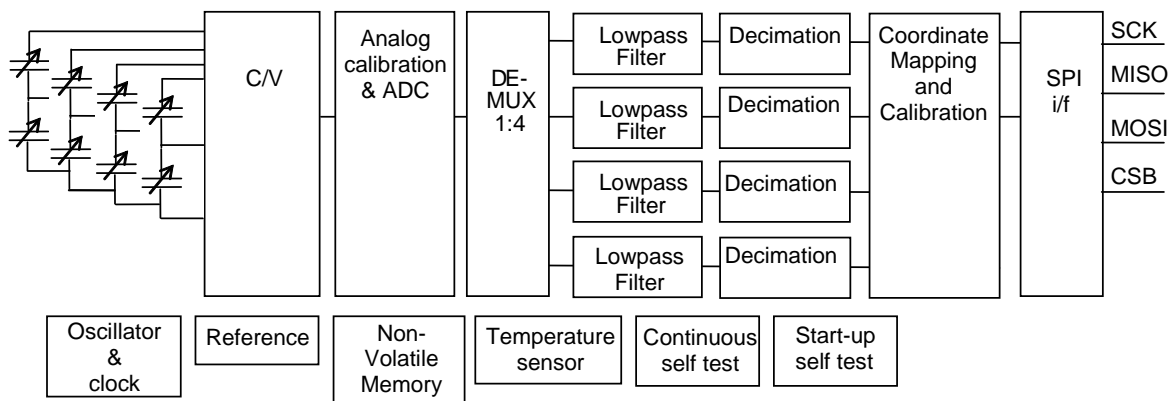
C/V

Analog calibration & ADC

DE-MUX 1:4

Lowpass Filter

Decimation

Lowpass Filter

Decimation

Lowpass Filter

Decimation

Lowpass Filter

Decimation

Coordinate Mapping and Calibration

SPI i/f

SCK

MISO

MOSI

CSB

Oscillator & clock

Reference

Non-Volatile Memory

Temperature sensor

Continuous self test

Start-up self test